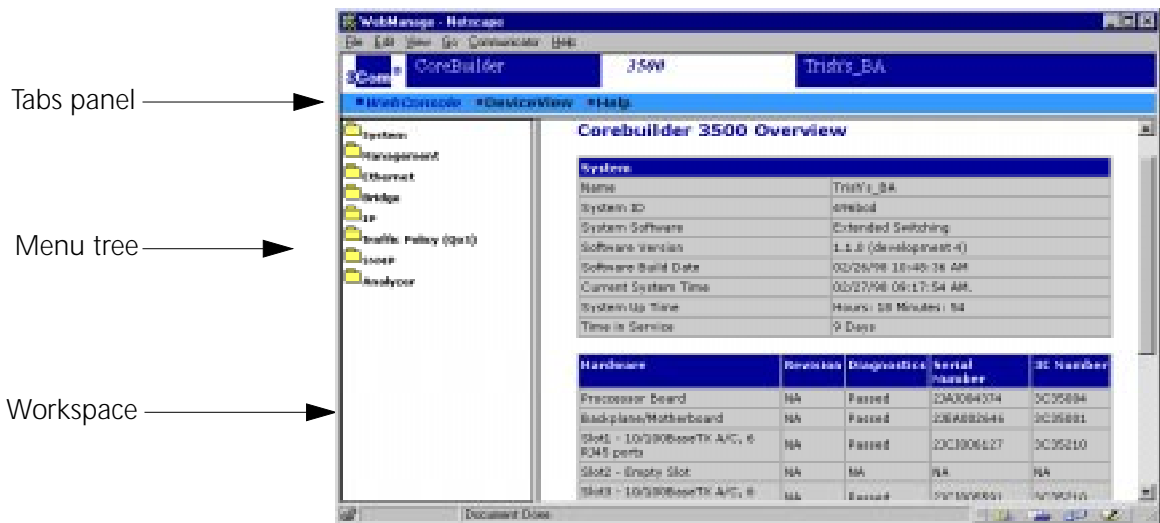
Tabs panel

Menu tree

Workspace

WebManage - Netscape

File Edit View Go Communicator Help

3Com CoreBuilder 3500 Trish's_BA

WebConsole DeviceView Help

System
Management
Ethernet
Bridge
IP
Traffic Policy (QoS)
SNMP
Analyzer

Corebuilder 3500 Overview

| System | |
|---|---|
| Name | Trish's_BA |
| System ID | 6f6b0d |
| System Software | Extended Switching |
| Software Version | 1.1.0 (development-4) |
| Software Build Date | 02/26/98 10:48:38 AM |
| Current System Time | 02/27/98 09:17:54 AM |
| System Up Time | Hours: 18 Minutes: 54 |
| Time in Service | 9 Days |

| Hardware | Revision | Diagnostics | Serial Number | 3C Number |
|---|---|---|---|---|
| Processor Board | NA | Passed | 23A0084374 | 3C35094 |
| Backplane/Motherboard | NA | Passed | 23BA002646 | 3C35081 |
| Slot1 - 10/100BaseTX A/C, 6 RJ45 ports | NA | Passed | 23C1006127 | 3C35210 |
| Slot2 - Empty Slot | NA | NA | NA | NA |
| Slot3 - 10/100BaseTX A/C, 6 | NA | Passed | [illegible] | 3C35210 |

Document: Done